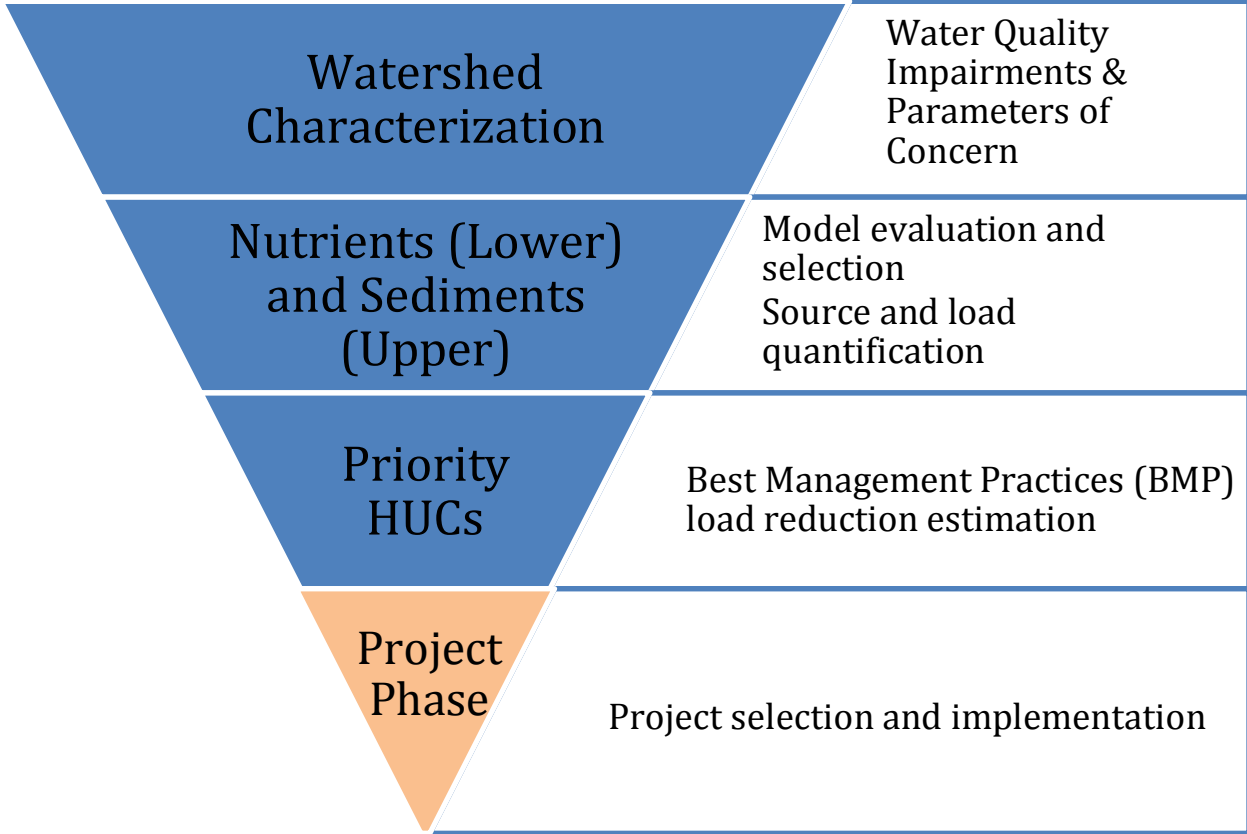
Watershed Characterization

Water Quality Impairments & Parameters of Concern

Nutrients (Lower) and Sediments (Upper)

Model evaluation and selection

Source and load quantification

Priority HUCs

Best Management Practices (BMP) load reduction estimation

Project Phase

Project selection and implementation